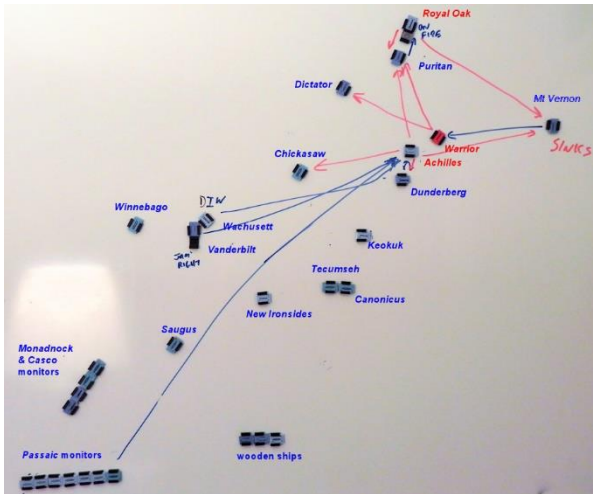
Royal Oak
ON FIRE
Puritan
Dictator
Mt Vernon
Warrior
Achilles
SINKS
Chickasaw
Dunderberg
Winnebago
DIW
Wachusett
Vanderbilt
SAM RIGHT
Keokuk
Tecumseh
Canonicus
New Ironsides
Saugus
Monadnock & Casco monitors
Passaic monitors
wooden ships